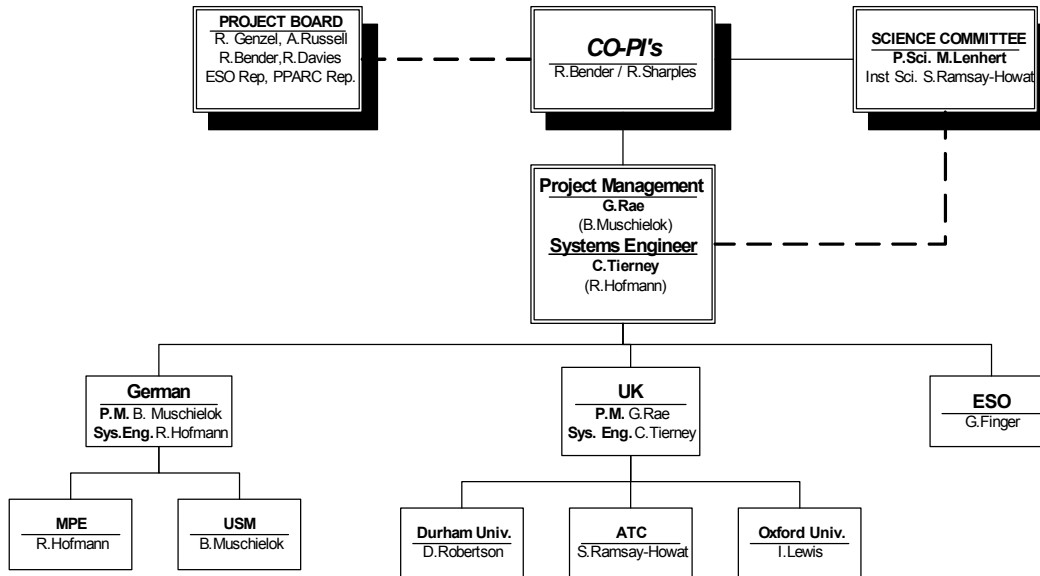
PROJECT BOARD
R. Genzel, A.Russell
R.Bender, R.Davies
ESO Rep, PPARC Rep.

CO-PI's
R.Bender / R.Sharples

SCIENCE COMMITTEE
P.Sci. M.Lenhert
Inst Sci. S.Ramsay-Howat

Project Management
G.Rae
(B.Muschielok)
Systems Engineer
C.Tierney
(R.Hofmann)

German
P.M. B. Muschielok
Sys.Eng. R.Hofmann

UK
P.M. G.Rae
Sys. Eng. C.Tierney

ESO
G.Finger

MPE
R.Hofmann

USM
B.Muschielok

Durham Univ.
D.Robertson

ATC
S.Ramsay-Howat

Oxford Univ.
I.Lewis